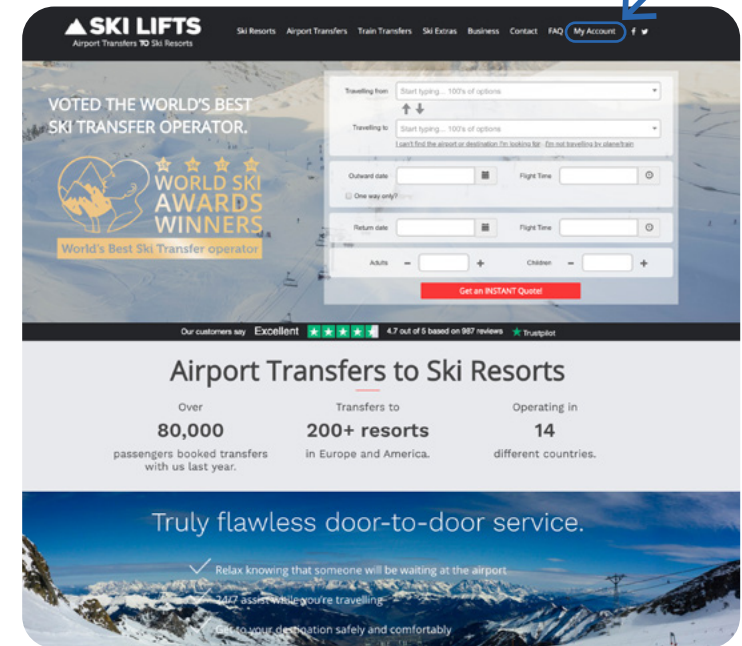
SKI LIFTS
Airport Transfers TO Ski Resorts

Ski Resorts Airport Transfers Train Transfers Ski Extras Business Contact FAQ My Account

VOTED THE WORLD'S BEST SKI TRANSFER OPERATOR.

WORLD SKI AWARDS WINNERS
World's Best Ski Transfer operator

Travelling from Start typing... 100's of options
Travelling to Start typing... 100's of options
I can't find the airport or destination I'm looking for · I'm not travelling by plane/train
Outward date Flight Time
One way only?
Return date Flight Time
Adults – + Children – +
Get an INSTANT Quote!

Our customers say Excellent 4.7 out of 5 based on 987 reviews Trustpilot

Airport Transfers to Ski Resorts

Over
80,000
passengers booked transfers with us last year.

Transfers to
200+ resorts
in Europe and America.

Operating in
14
different countries.

Truly flawless door-to-door service.

Relax knowing that someone will be waiting at the airport
24/7 assist while you're travelling
Get to your destination safely and comfortably